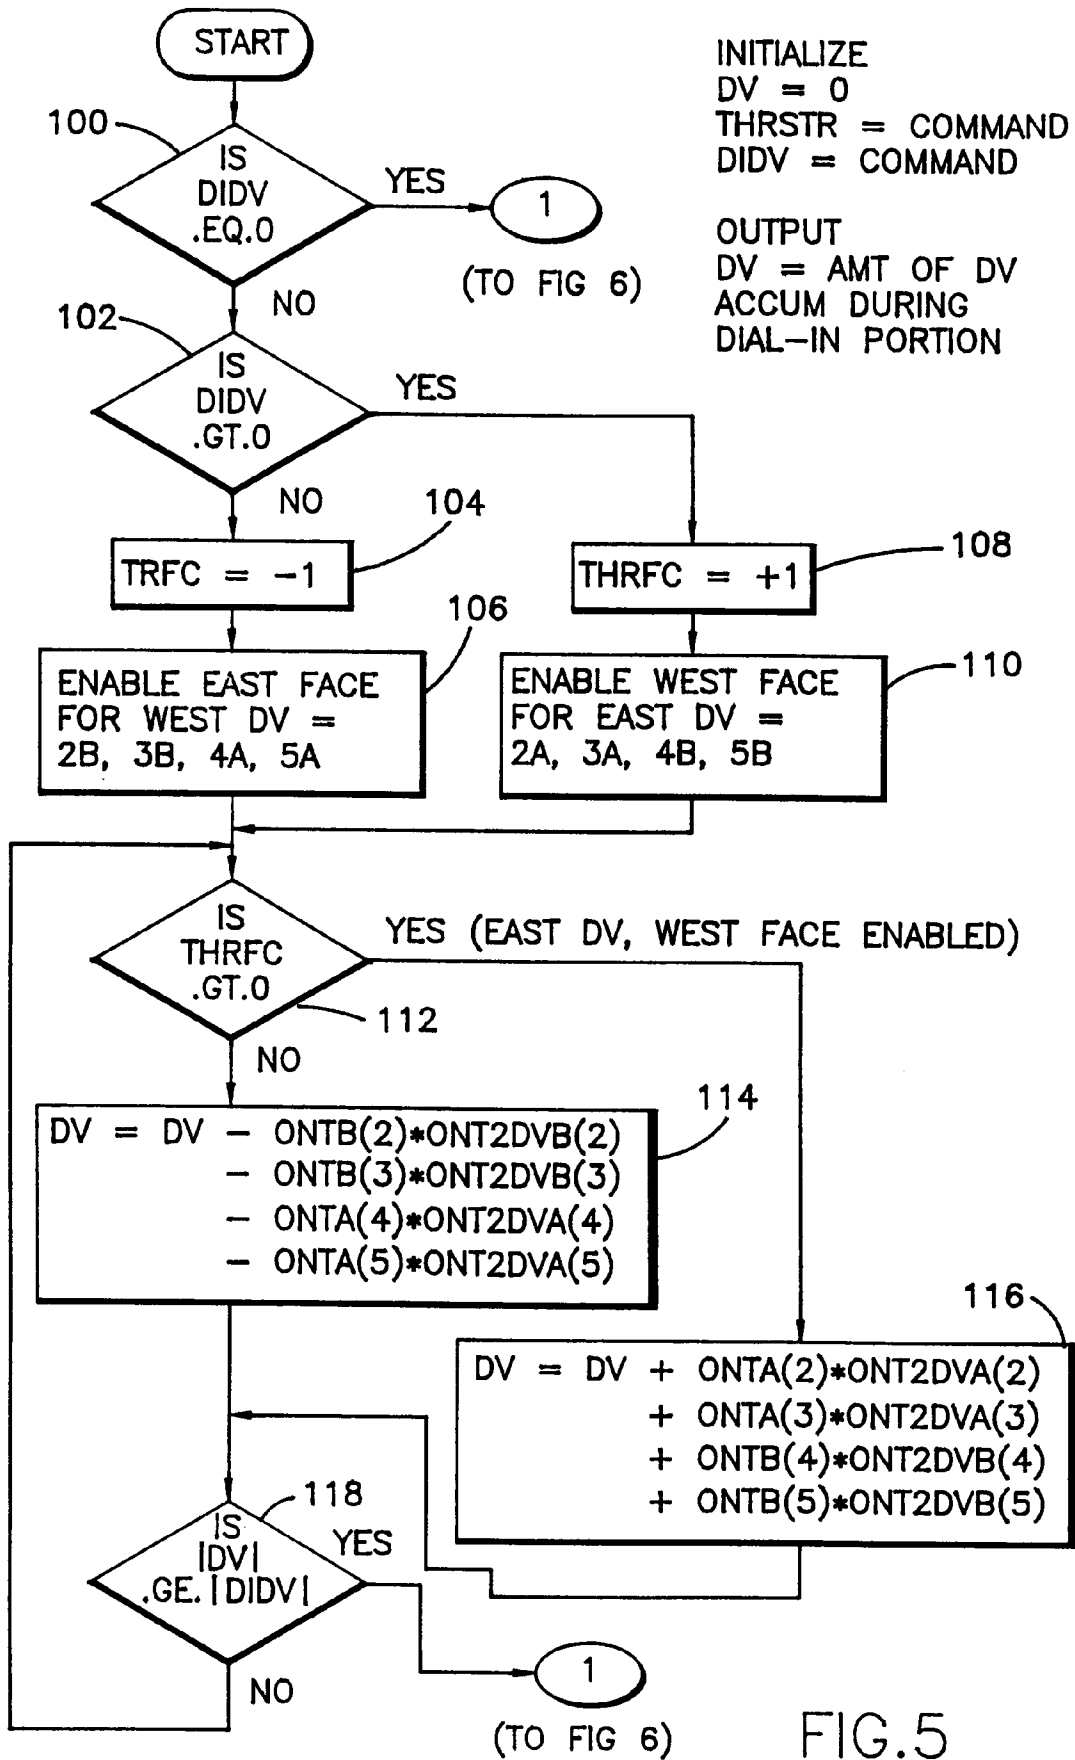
START

INITIALIZE
DV = 0
THRSTR = COMMAND
DIDV = COMMAND

OUTPUT
DV = AMT OF DV
ACCUM DURING
DIAL-IN PORTION

100
IS DIDV .EQ.0
YES
1
(TO FIG 6)
NO

102
IS DIDV .GT.0
YES
NO

104
TRFC = -1

108
THRFC = +1

106
ENABLE EAST FACE FOR WEST DV = 2B, 3B, 4A, 5A

110
ENABLE WEST FACE FOR EAST DV = 2A, 3A, 4B, 5B

IS THRFC .GT.0
YES (EAST DV, WEST FACE ENABLED)
112
NO

114
DV = DV − ONTB(2)∗ONT2DVB(2)
− ONTB(3)∗ONT2DVB(3)
− ONTA(4)∗ONT2DVA(4)
− ONTA(5)∗ONT2DVA(5)

116
DV = DV + ONTA(2)∗ONT2DVA(2)
+ ONTA(3)∗ONT2DVA(3)
+ ONTB(4)∗ONT2DVB(4)
+ ONTB(5)∗ONT2DVB(5)

118
IS |DV| .GE. |DIDV|
YES
1
NO
(TO FIG 6)

FIG.5